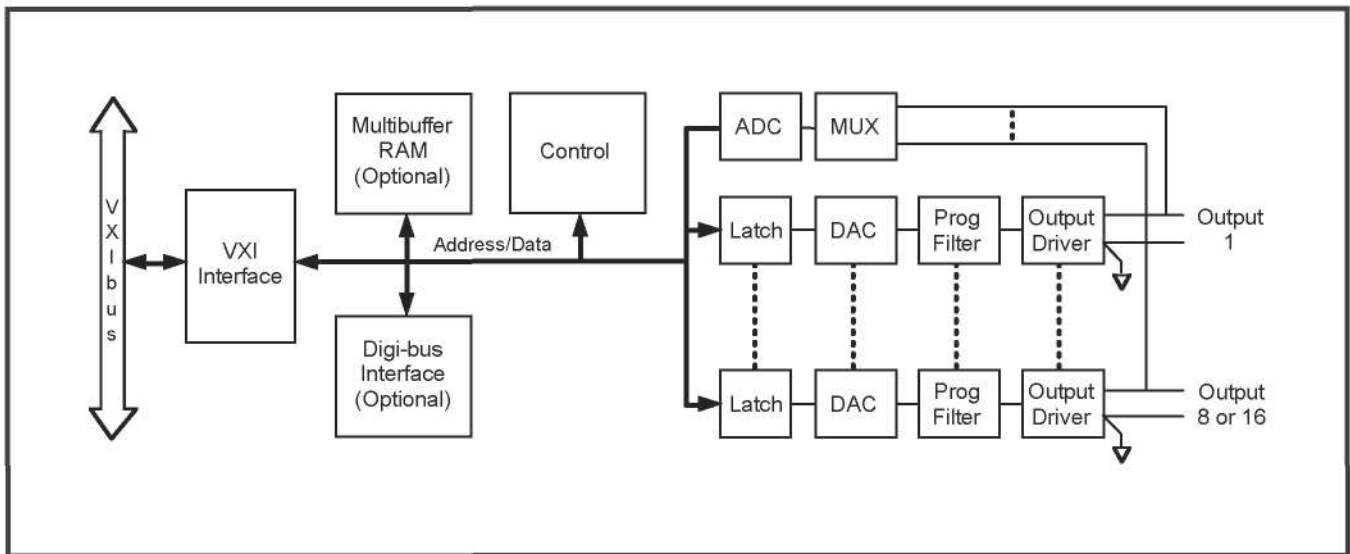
VXIbus

VXI Interface

Multibuffer RAM (Optional)

Digi-bus Interface (Optional)

Control

Address/Data

ADC

MUX

Latch

DAC

Prog Filter

Output Driver

Output 1

Latch

DAC

Prog Filter

Output Driver

Output 8 or 16